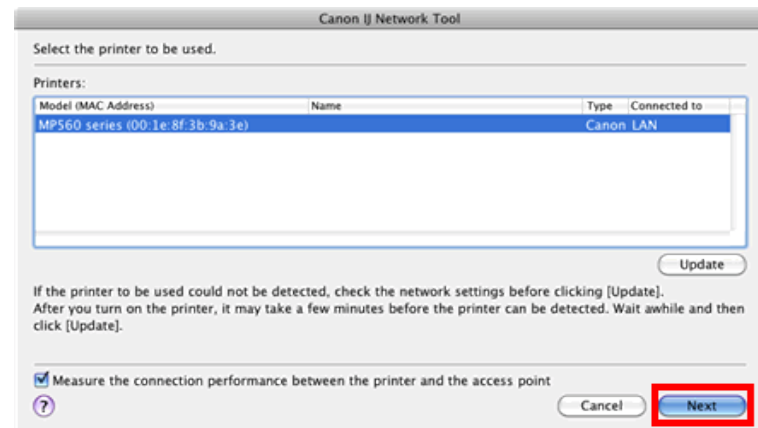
Canon IJ Network Tool

Select the printer to be used.

Printers:

| Model (MAC Address) | Name | Type | Connected to |
|---|---|---|---|
| MP560 series (00:1e:8f:3b:9a:3e) | | Canon | LAN |

Update

If the printer to be used could not be detected, check the network settings before clicking [Update].
After you turn on the printer, it may take a few minutes before the printer can be detected. Wait awhile and then click [Update].

Measure the connection performance between the printer and the access point

?

Cancel

Next